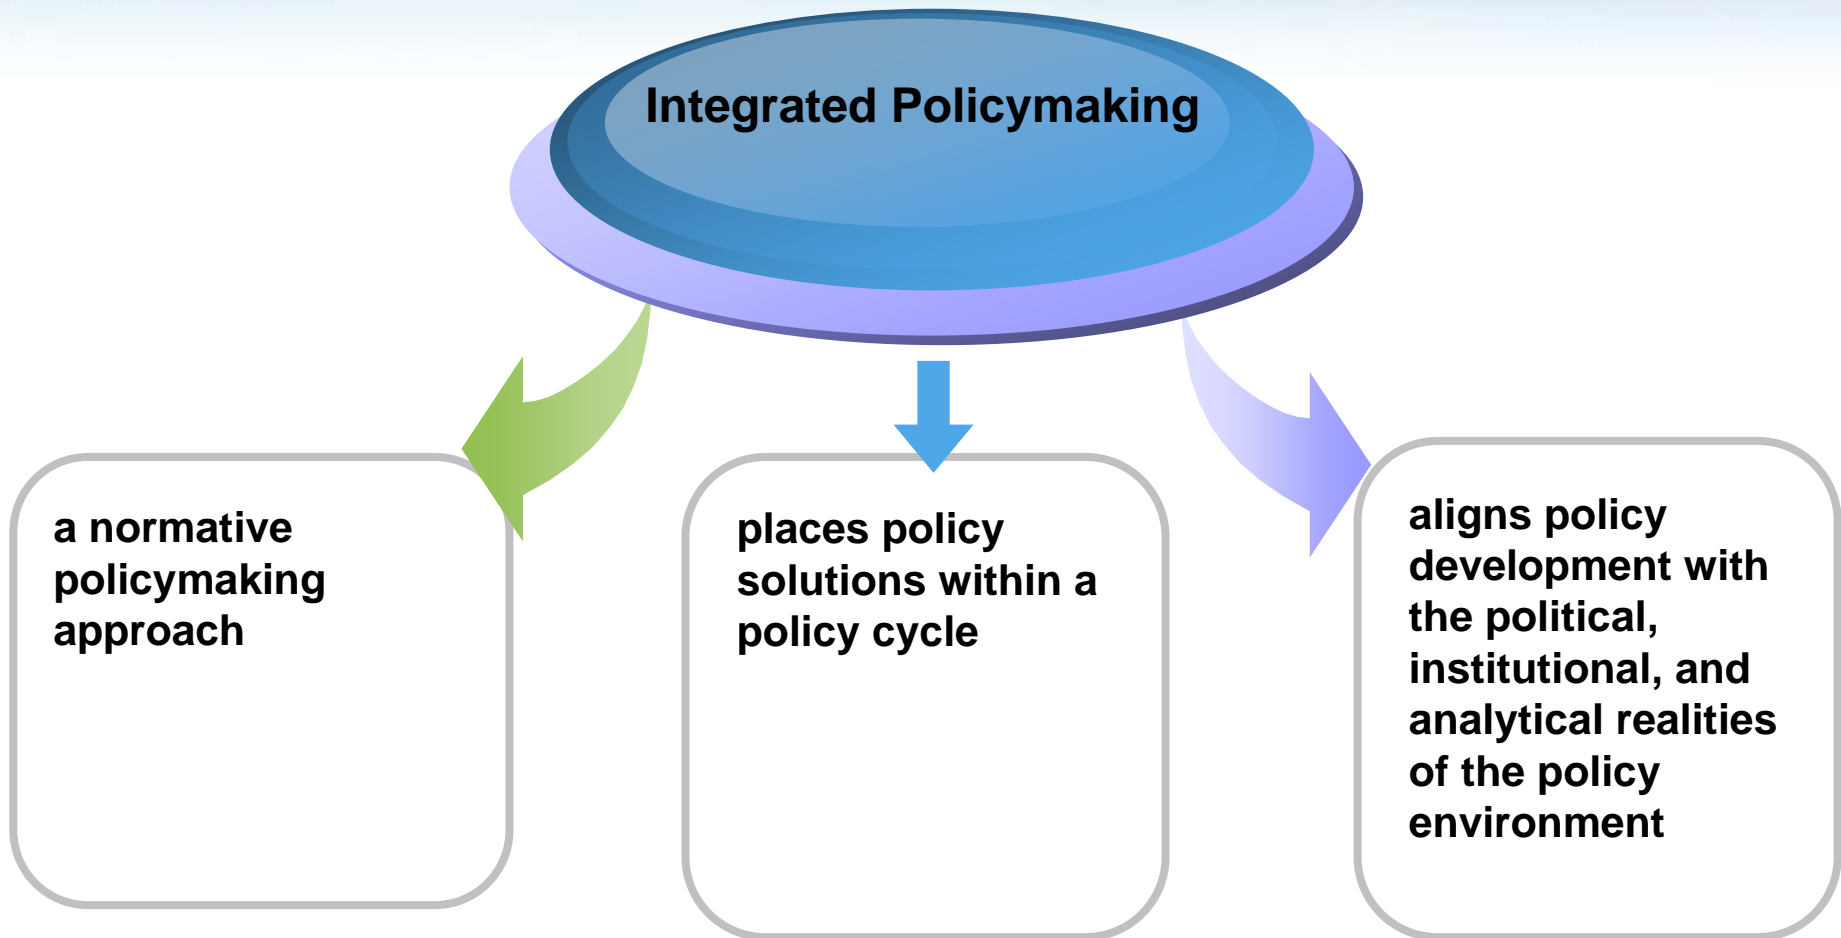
Integrated Policymaking

a normative policymaking approach

places policy solutions within a policy cycle

aligns policy development with the political, institutional, and analytical realities of the policy environment